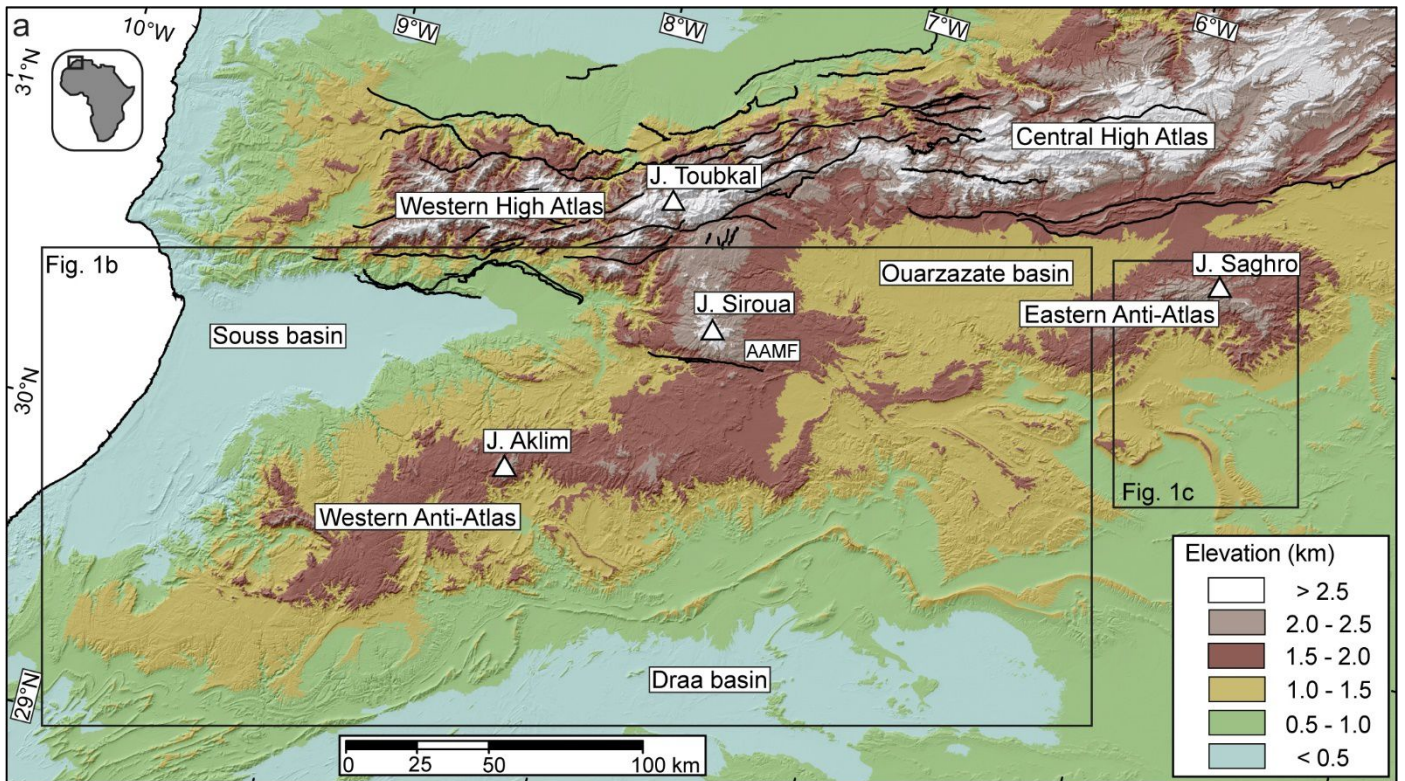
a
10°W
9°W
8°W
7°W
6°W
31°N
Central High Atlas
J. Toubkal
Western High Atlas
Fig. 1b
Ouarzazate basin
J. Saghro
J. Siroua
Eastern Anti-Atlas
Souss basin
AAMF
30°N
J. Aklim
Western Anti-Atlas
Fig. 1c
Elevation (km)

| | |
|---|---|
| | > 2.5 |
| | 2.0 - 2.5 |
| | 1.5 - 2.0 |
| | 1.0 - 1.5 |
| | 0.5 - 1.0 |
| | < 0.5 |

29°N
Draa basin
0 25 50 100 km